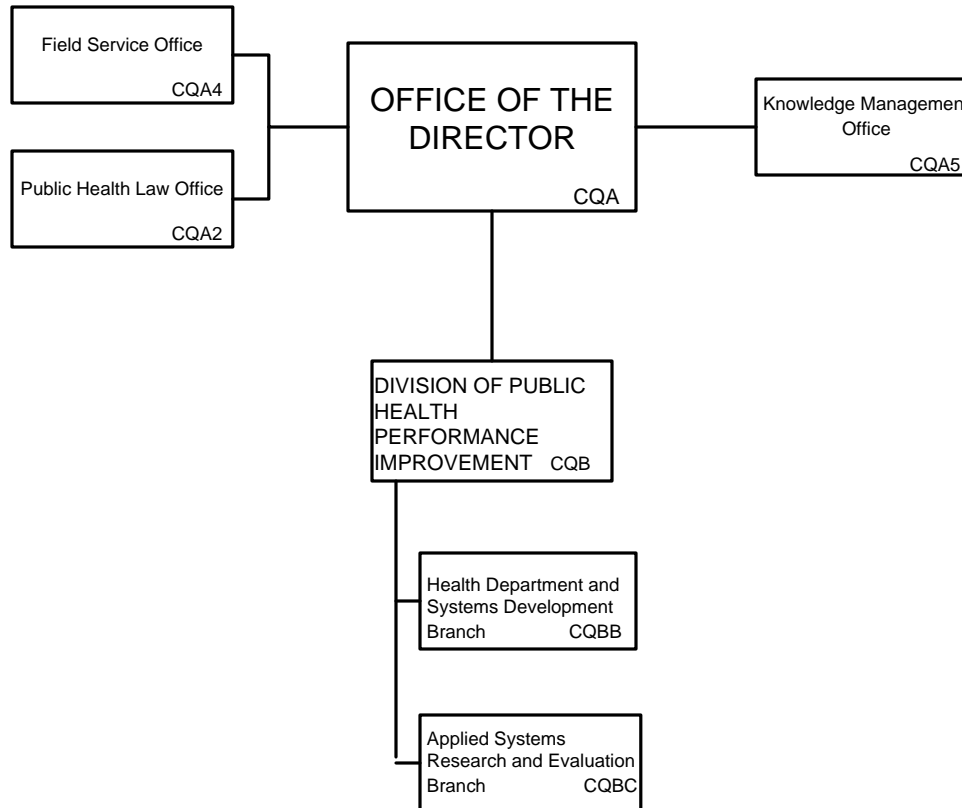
Field Service Office
CQA4

Public Health Law Office
CQA2

OFFICE OF THE DIRECTOR
CQA

Knowledge Managemen Office
CQA5

DIVISION OF PUBLIC HEALTH PERFORMANCE IMPROVEMENT CQB

Health Department and Systems Development Branch CQBB

Applied Systems Research and Evaluation Branch CQBC